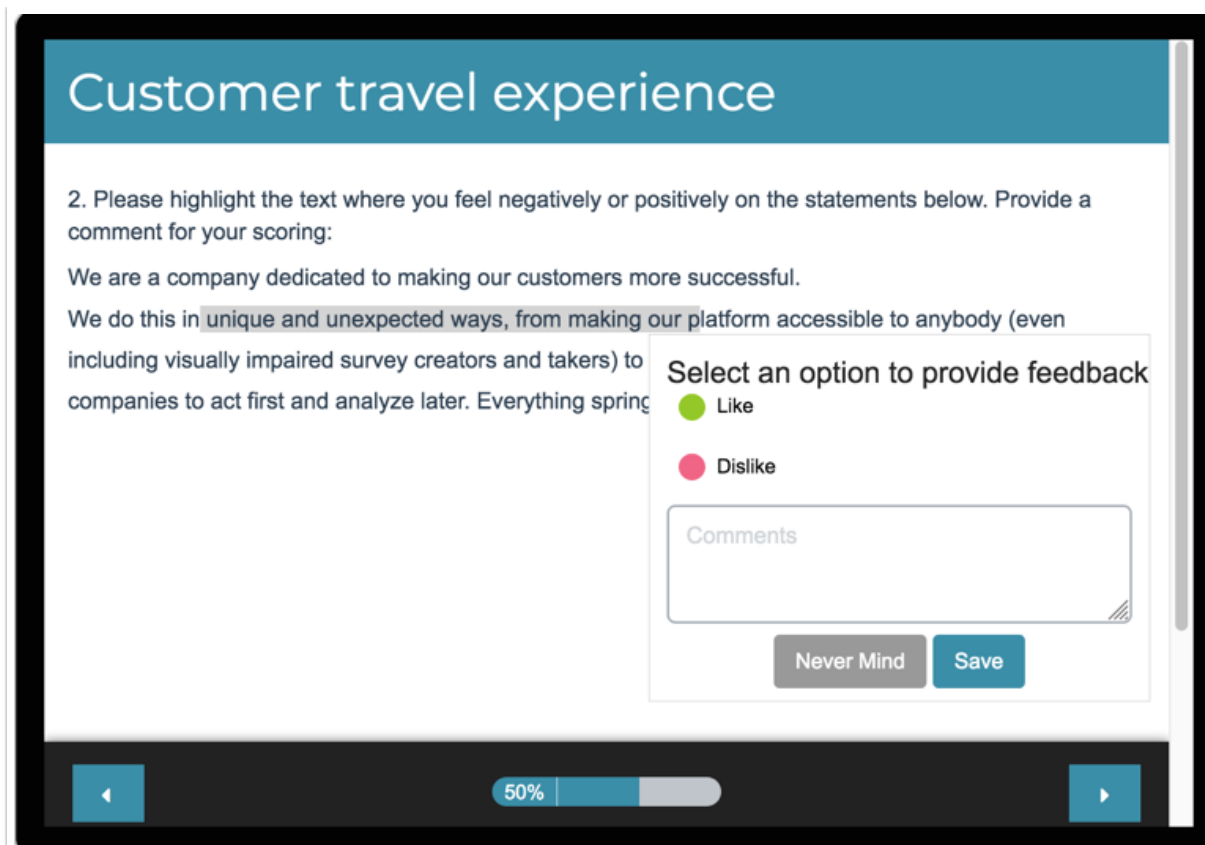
Customer travel experience

2. Please highlight the text where you feel negatively or positively on the statements below. Provide a comment for your scoring:

We are a company dedicated to making our customers more successful.

We do this in unique and unexpected ways, from making our platform accessible to anybody (even including visually impaired survey creators and takers) to

companies to act first and analyze later. Everything spring

Select an option to provide feedback

Like

Dislike

Comments

Never Mind

Save

50%